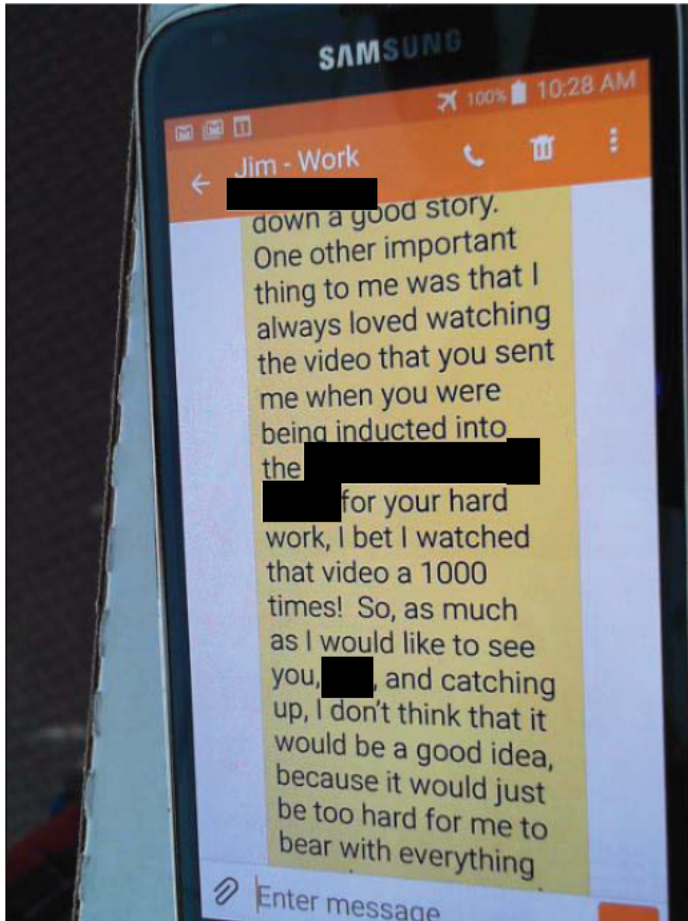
SAMSUNG

100% 10:28 AM

Jim - Work
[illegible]

down a good story. One other important thing to me was that I always loved watching the video that you sent me when you were being inducted into the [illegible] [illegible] for your hard work, I bet I watched that video a 1000 times! So, as much as I would like to see you, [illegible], and catching up, I don't think that it would be a good idea, because it would just be too hard for me to bear with everything

Enter message